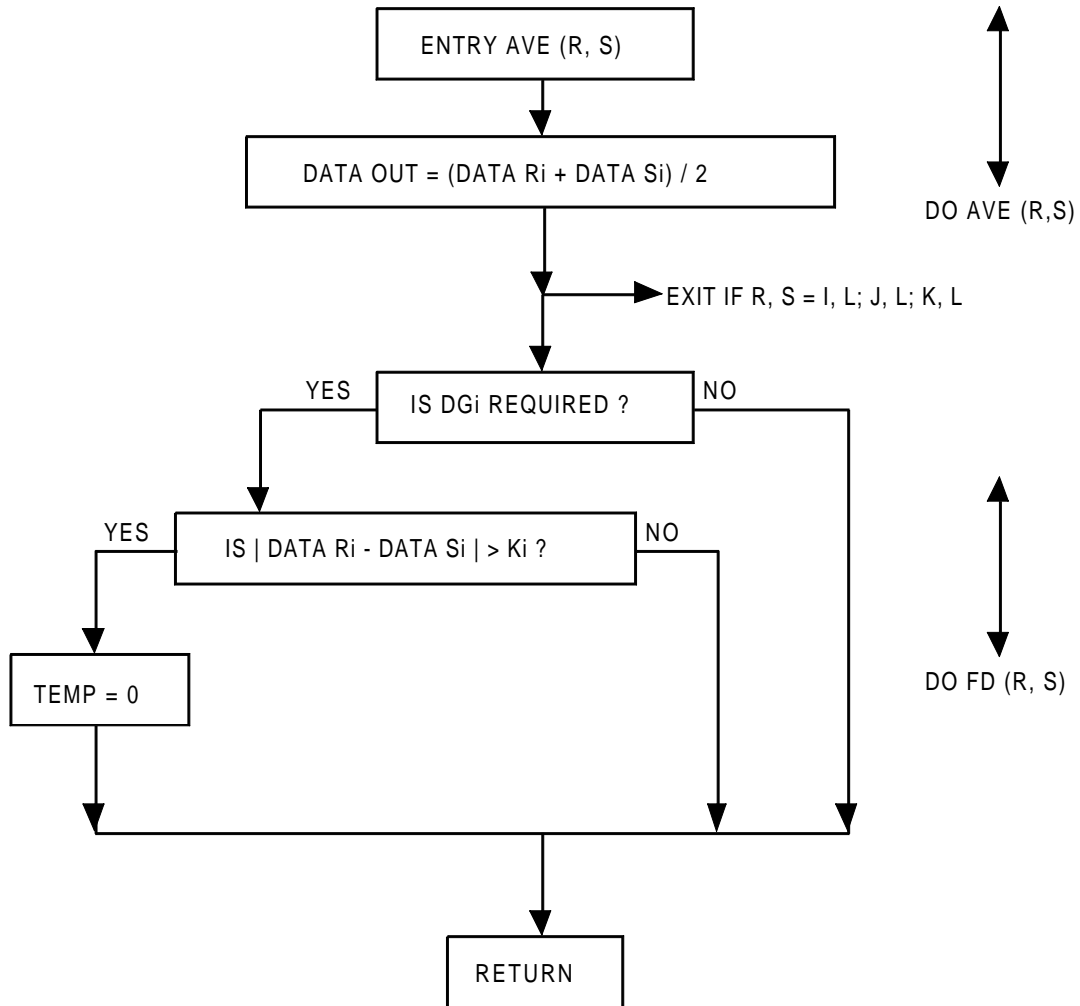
ENTRY AVE (R, S)

DATA OUT = (DATA Ri + DATA Si) / 2

DO AVE (R,S)

EXIT IF R, S = I, L; J, L; K, L

YES

IS DGi REQUIRED ?

NO

YES

IS | DATA Ri - DATA Si | > Ki ?

NO

DO FD (R, S)

TEMP = 0

RETURN